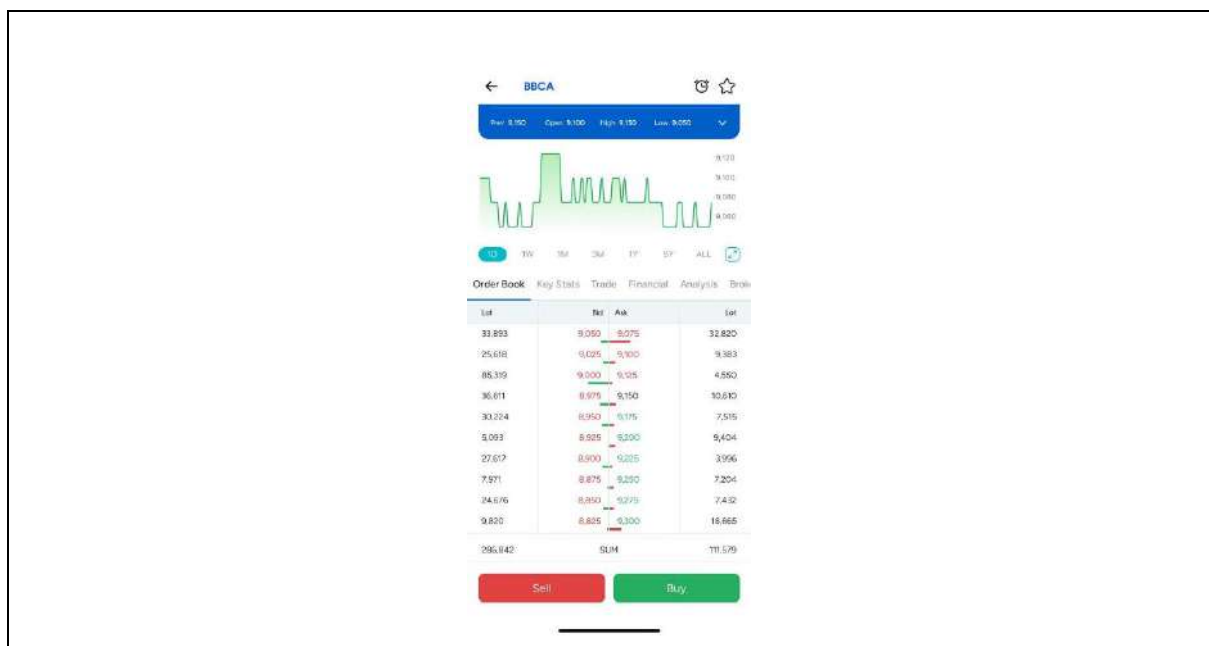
BBCA

Prev 9,150 Open 9,100 High 9,150 Low 9,050

9,120
9,100
9,080
9,060

1D 1W 1M 3M 1Y 5Y ALL

Order Book Key Stats Trade Financial Analysis Brok

| Lot | Bid | Ask | Lot |
|---|---|---|---|
| 33,893 | 9,050 | 9,075 | 32,820 |
| 25,618 | 9,025 | 9,100 | 9,383 |
| 85,319 | 9,000 | 9,125 | 4,550 |
| 36,811 | 8,975 | 9,150 | 10,610 |
| 30,224 | 8,950 | 9,175 | 7,515 |
| 5,093 | 8,925 | 9,200 | 5,404 |
| 27,617 | 8,900 | 9,225 | 3,996 |
| 7,971 | 8,875 | 9,250 | 7,204 |
| 24,676 | 8,850 | 9,275 | 7,432 |
| 9,820 | 8,825 | 9,300 | 18,665 |
| 295,842 | SUM | | 111,579 |

Sell Buy